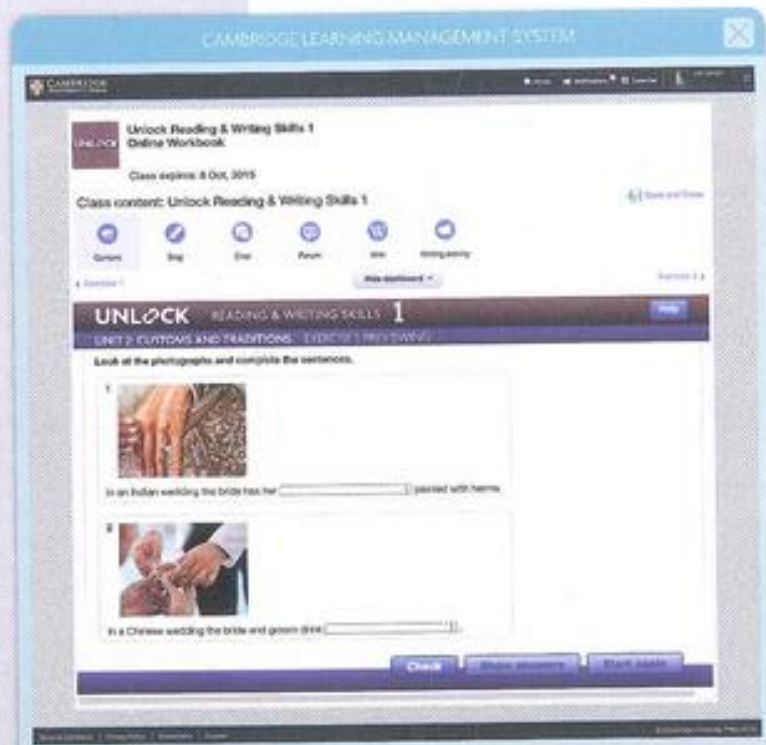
CAMBRIDGE LEARNING MANAGEMENT SYSTEM

CAMBRIDGE

UNLOCK

Unlock Reading & Writing Skills 1
Online Workbook

Class expires: 8 Oct, 2015

Class content: Unlock Reading & Writing Skills 1

Content Blog Chat Forum Wiki

Hide dashboard

UNLOCK READING & WRITING SKILLS 1

Help

UNIT 2 CUSTOMS AND TRADITIONS

Look at the photographs and complete the sentences.

1

In an Indian wedding the bride has her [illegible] painted with henna.

2

In a Chinese wedding the bride and groom drink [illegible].

Check Show answers Start again